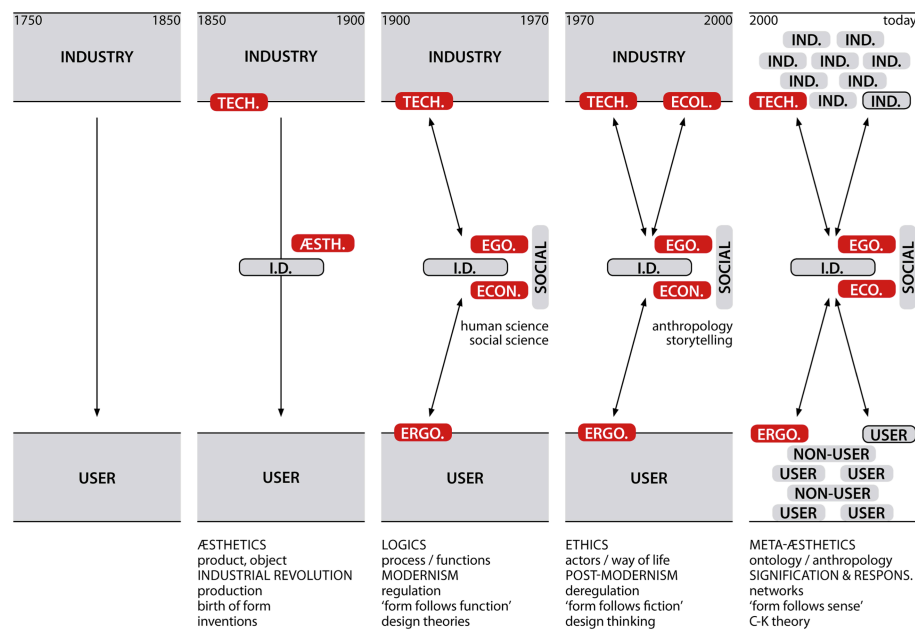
1750 1850

INDUSTRY

USER

1850 1900

INDUSTRY

TECH.

ÆSTH.

I.D.

USER

ÆSTHETICS
product, object
INDUSTRIAL REVOLUTION
production
birth of form
inventions

1900 1970

INDUSTRY

TECH.

EGO.

I.D.

ECON.

SOCIAL

human science
social science

ERGO.

USER

LOGICS
process / functions
MODERNISM
regulation
'form follows function'
design theories

1970 2000

INDUSTRY

TECH.

ECOL.

EGO.

I.D.

ECON.

SOCIAL

anthropology
storytelling

ERGO.

USER

ETHICS
actors / way of life
POST-MODERNISM
deregulation
'form follows fiction'
design thinking

2000 today

IND. IND.
IND. IND. IND.
IND. IND.
TECH. IND. IND.

EGO.

I.D.

ECO.

SOCIAL

ERGO. USER
NON-USER
USER USER
NON-USER
USER USER

META-ÆSTHETICS
ontology / anthropology
SIGNIFICATION & RESPONS.
networks
'form follows sense'
C-K theory